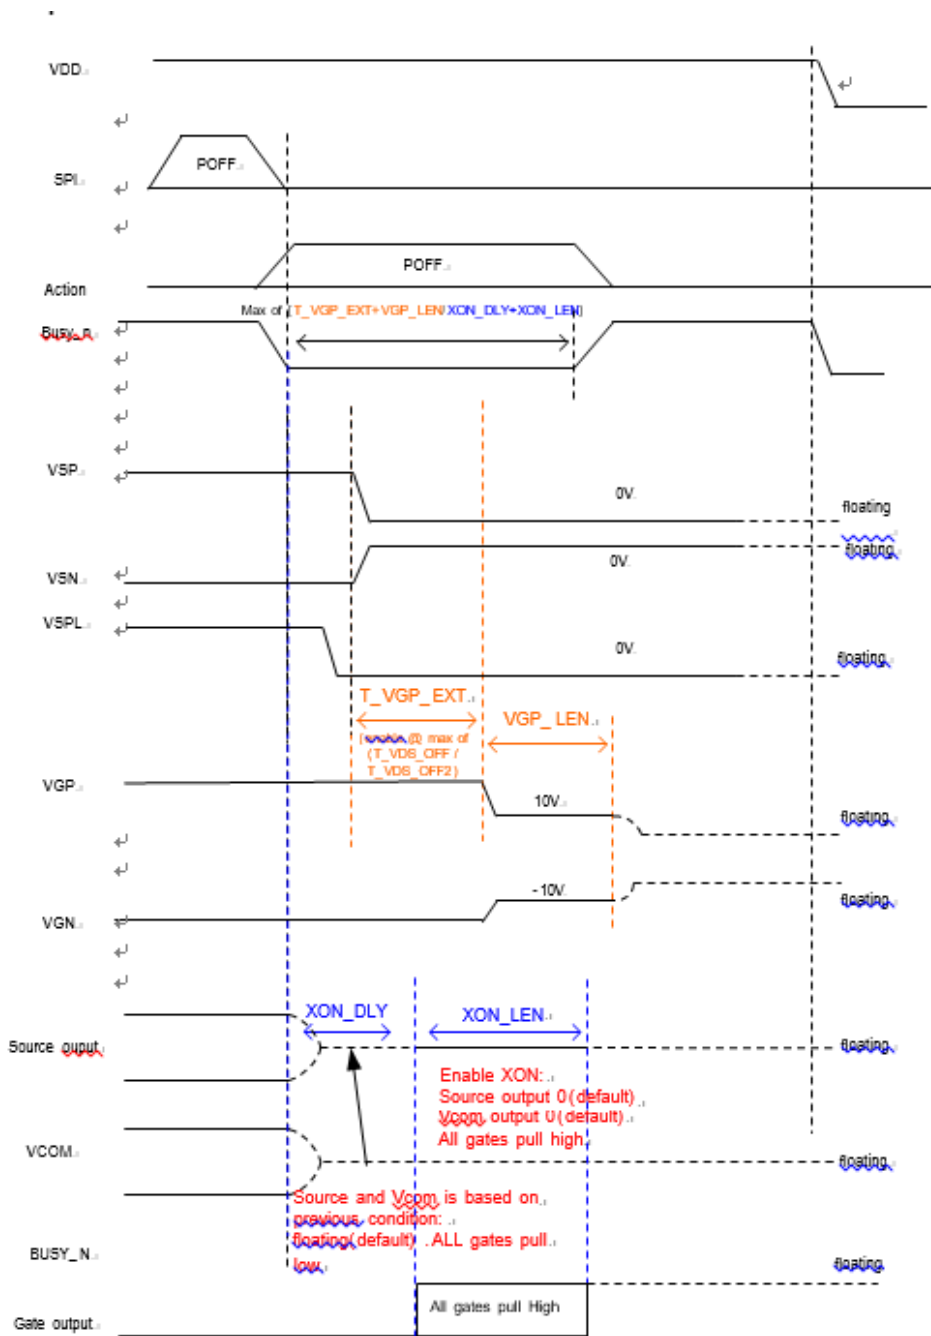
VDD

SPI

POFF

Action

POFF

Max of (T_VGP_EXT+VGP_LEN/XON_DLY+XON_LEN)

Busy_n

VSP

0V

floating

floating

0V

VSN

VSPL

0V

floating

T_VGP_EXT

VGP_LEN

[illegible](0) max of (T_VDS_OFF / T_VDS_OFF2)

VGP

10V

floating

-10V

floating

VGN

XON_DLY

XON_LEN

Source ouput

floating

Enable XON:
Source output 0(default)
Vcom output 0(default)
All gates pull high

VCOM

floating

Source and Vcom is based on previous condition:
floating(default) ALL gates pull low

BUSY_N

floating

All gates pull High

Gate output